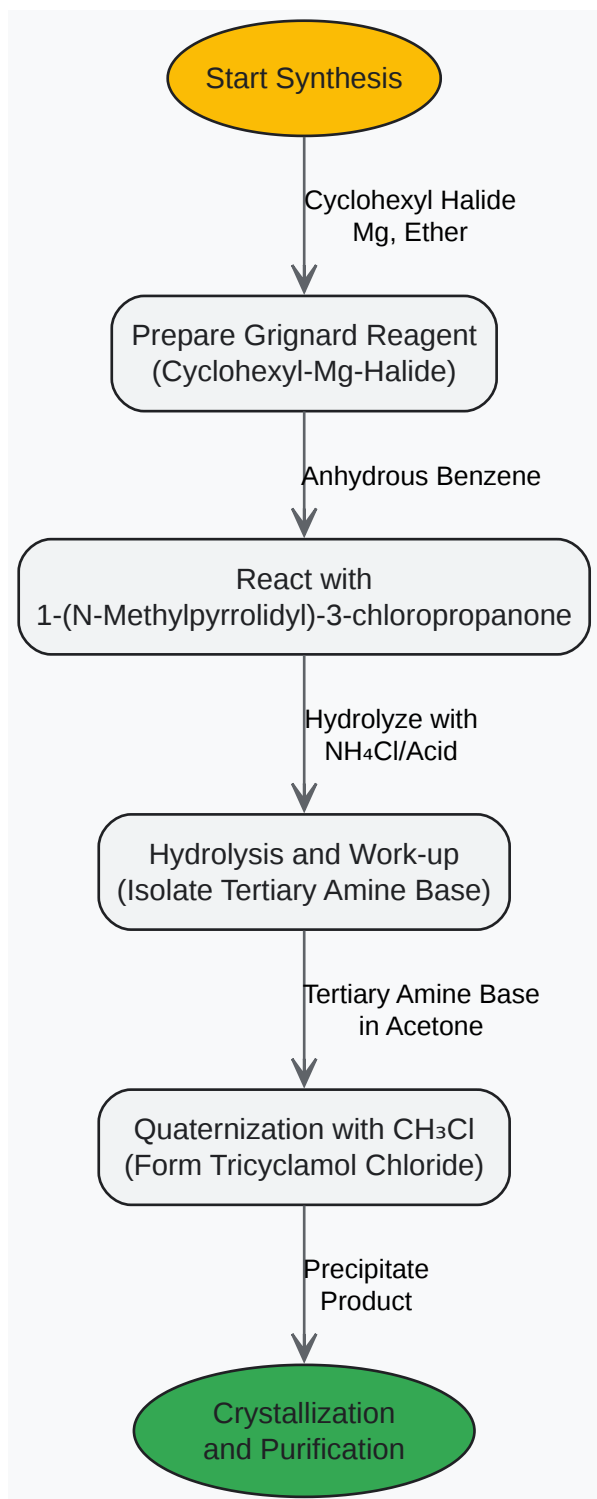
Start Synthesis

Cyclohexyl Halide
Mg, Ether

Prepare Grignard Reagent
(Cyclohexyl-Mg-Halide)

Anhydrous Benzene

React with
1-(N-Methylpyrrolidyl)-3-chloropropanone

Hydrolyze with
$NH_4Cl$/Acid

Hydrolysis and Work-up
(Isolate Tertiary Amine Base)

Tertiary Amine Base
in Acetone

Quaternization with $CH_3Cl$
(Form Tricyclamol Chloride)

Precipitate
Product

Crystallization
and Purification